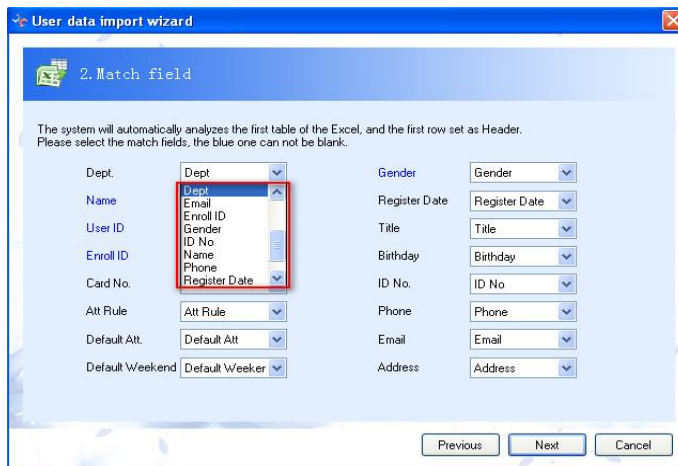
User data import wizard

2. Match field

The system will automatically analyzes the first table of the Excel, and the first row set as Header. Please select the match fields, the blue one can not be blank.

Dept. Dept
Dept
Email
Enroll ID
Gender
ID No
Name
Phone
Register Date
Name
User ID
Enroll ID
Card No.
Att Rule Att Rule
Default Att. Default Att
Default Weekend Default Weeker

Gender Gender
Register Date Register Date
Title Title
Birthday Birthday
ID No. ID No
Phone Phone
Email Email
Address Address

Previous Next Cancel